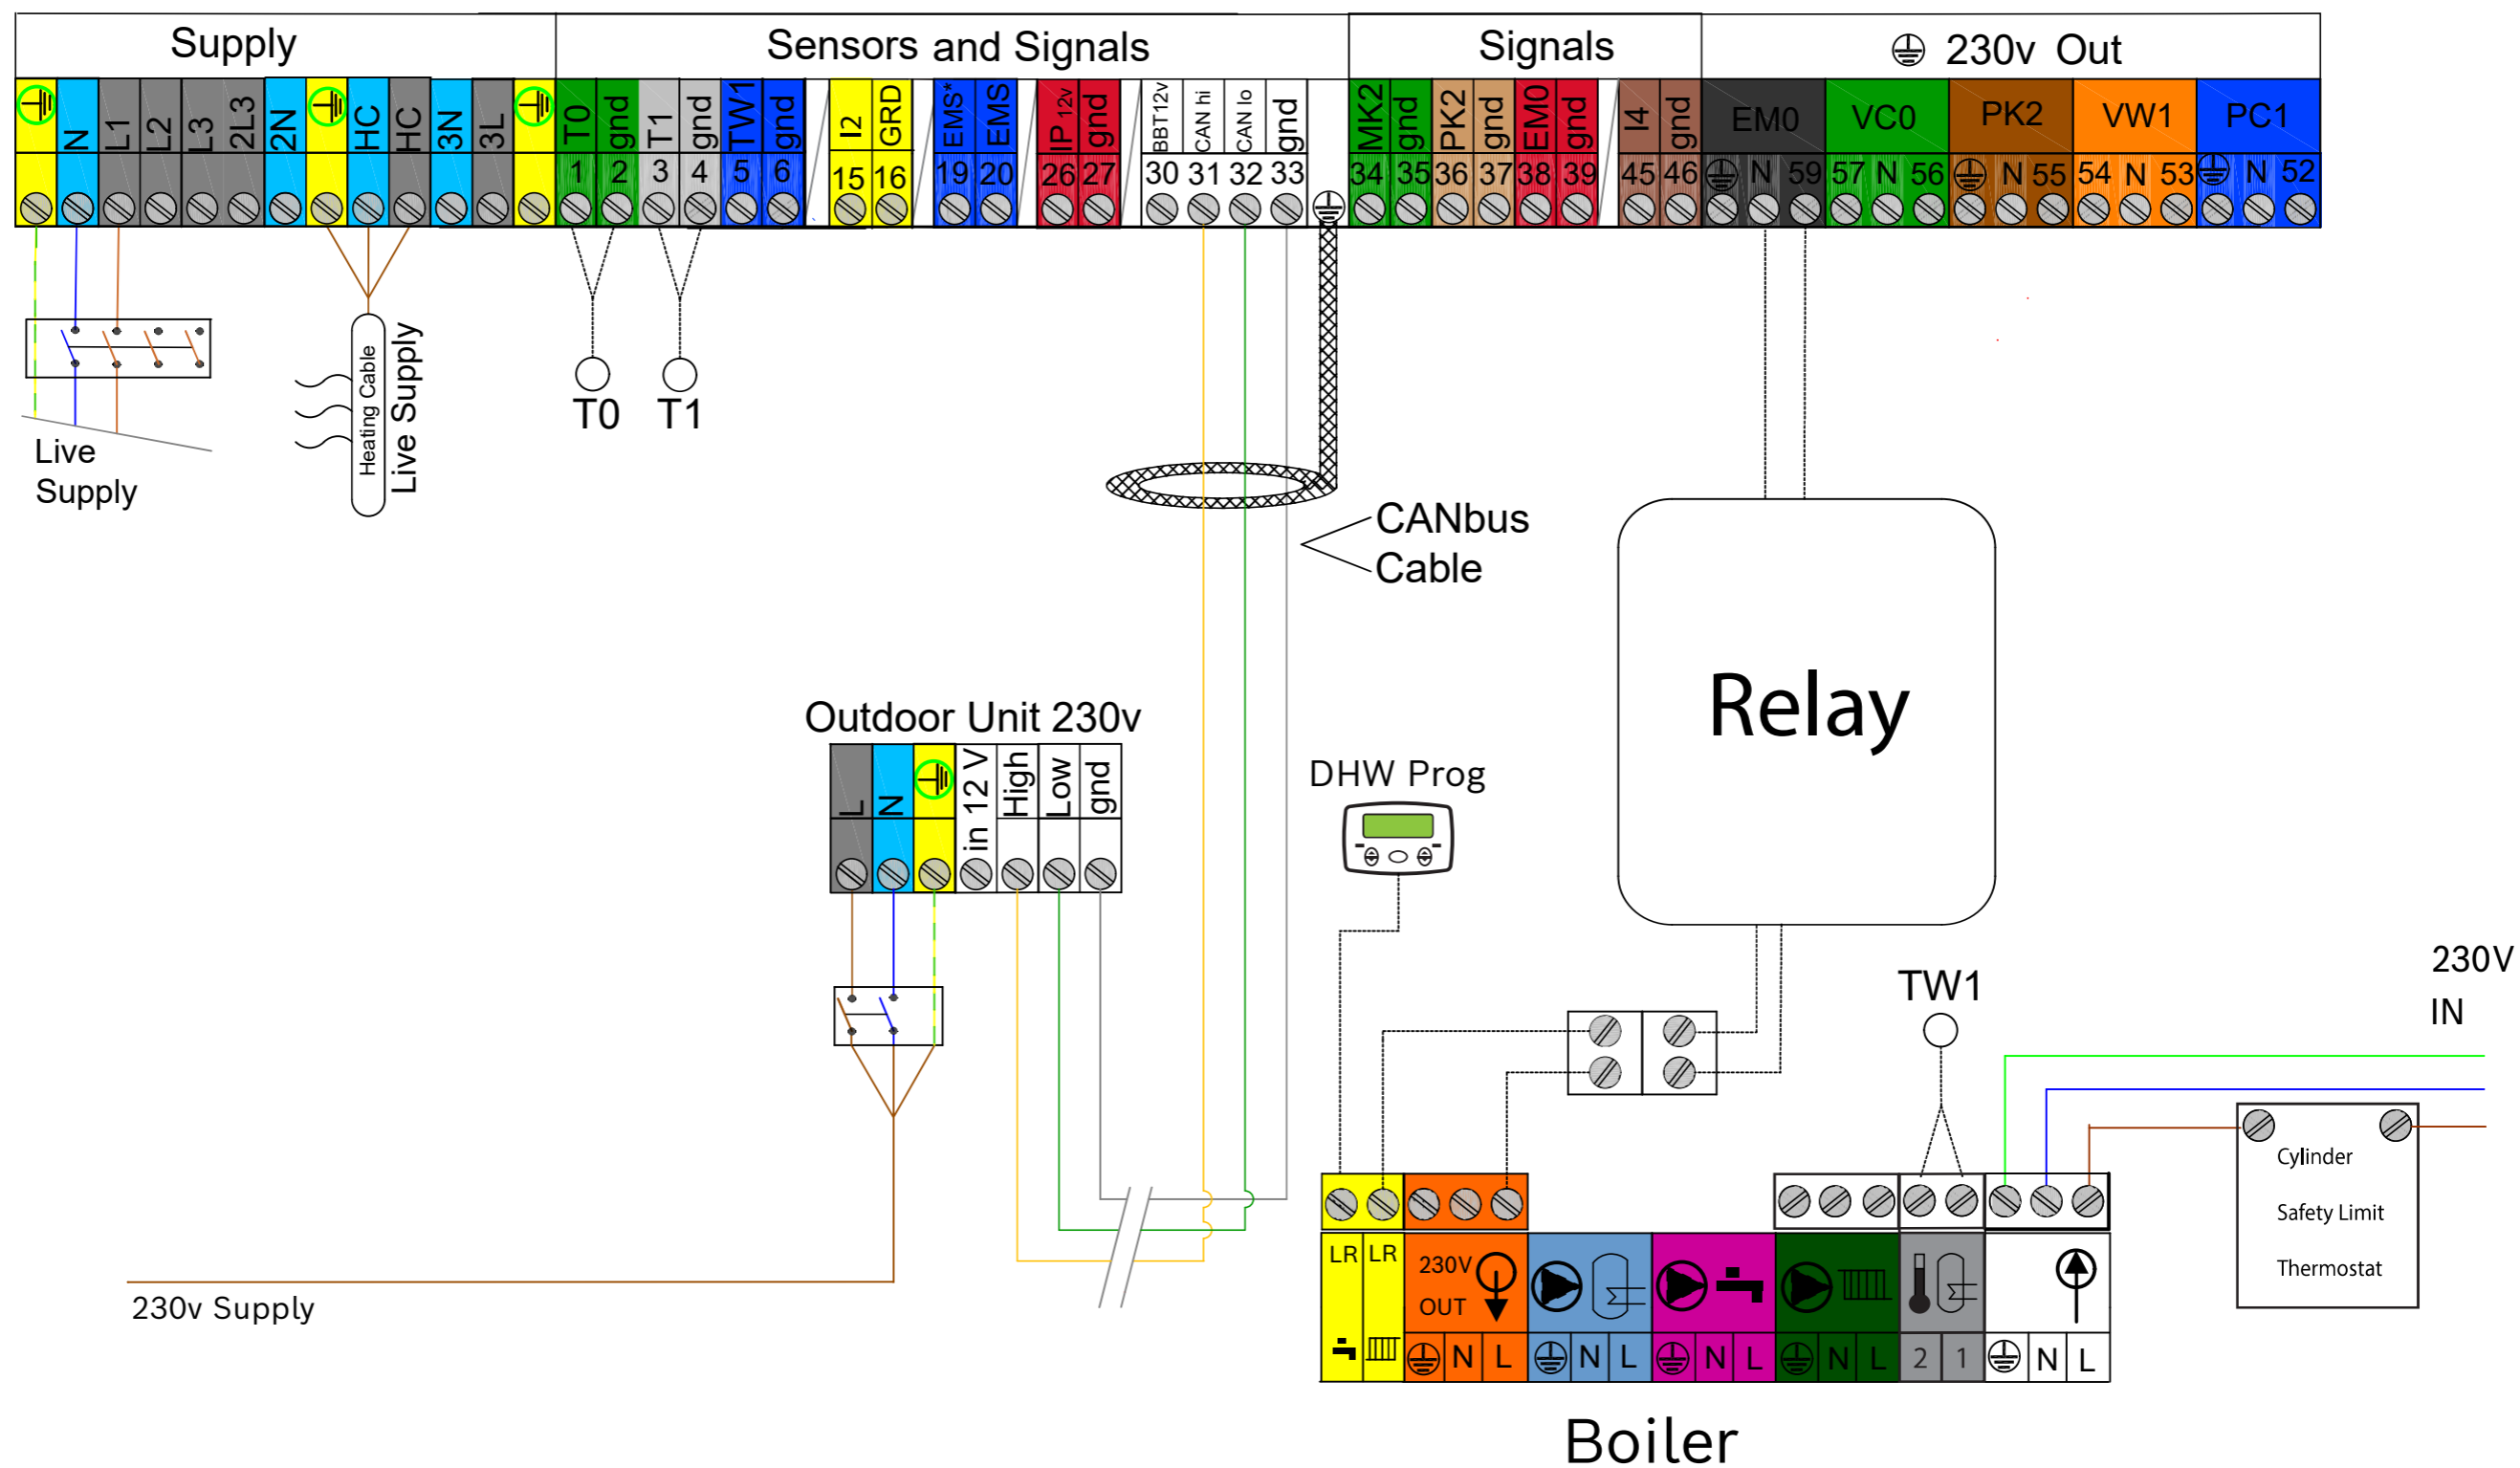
Supply

Sensors and Signals

Signals

230v Out

N L1 L2 L3 2L3 2N HC HC 3N 3L

T0 gnd T1 gnd TW1 gnd I2 GRD EMS* EMS IP 12v gnd BBT12v CAN hi CAN lo gnd

1 2 3 4 5 6 15 16 19 20 26 27 30 31 32 33

MK2 gnd PK2 gnd EM0 gnd I4 gnd

34 35 36 37 38 39 45 46

EM0 VC0 PK2 VW1 PC1

N 59 57 N 56 N 55 54 N 53 N 52

Live Supply

Heating Cable Live Supply

T0 T1

CANbus Cable

Relay

Outdoor Unit 230v

L N in 12 V High Low gnd

DHW Prog

TW1

230V IN

Cylinder

Safety Limit

Thermostat

230v Supply

LR LR 230V OUT

N L N L N L N L 2 1 N L

Boiler